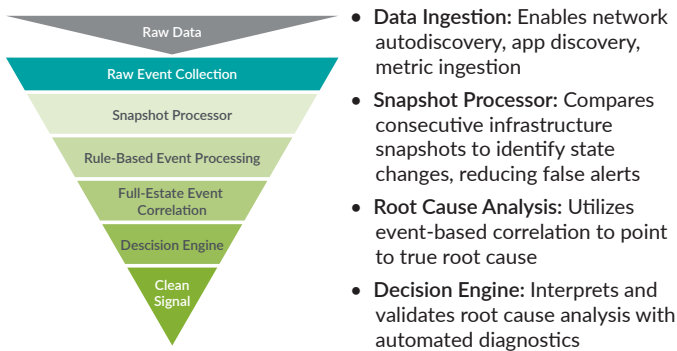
Raw Data

Raw Event Collection

Snapshot Processor

Rule-Based Event Processing

Full-Estate Event Correlation

Descision Engine

Clean Signal

- **Data Ingestion:** Enables network autodiscovery, app discovery, metric ingestion
- **Snapshot Processor:** Compares consecutive infrastructure snapshots to identify state changes, reducing false alerts
- **Root Cause Analysis:** Utilizes event-based correlation to point to true root cause
- **Decision Engine:** Interprets and validates root cause analysis with automated diagnostics